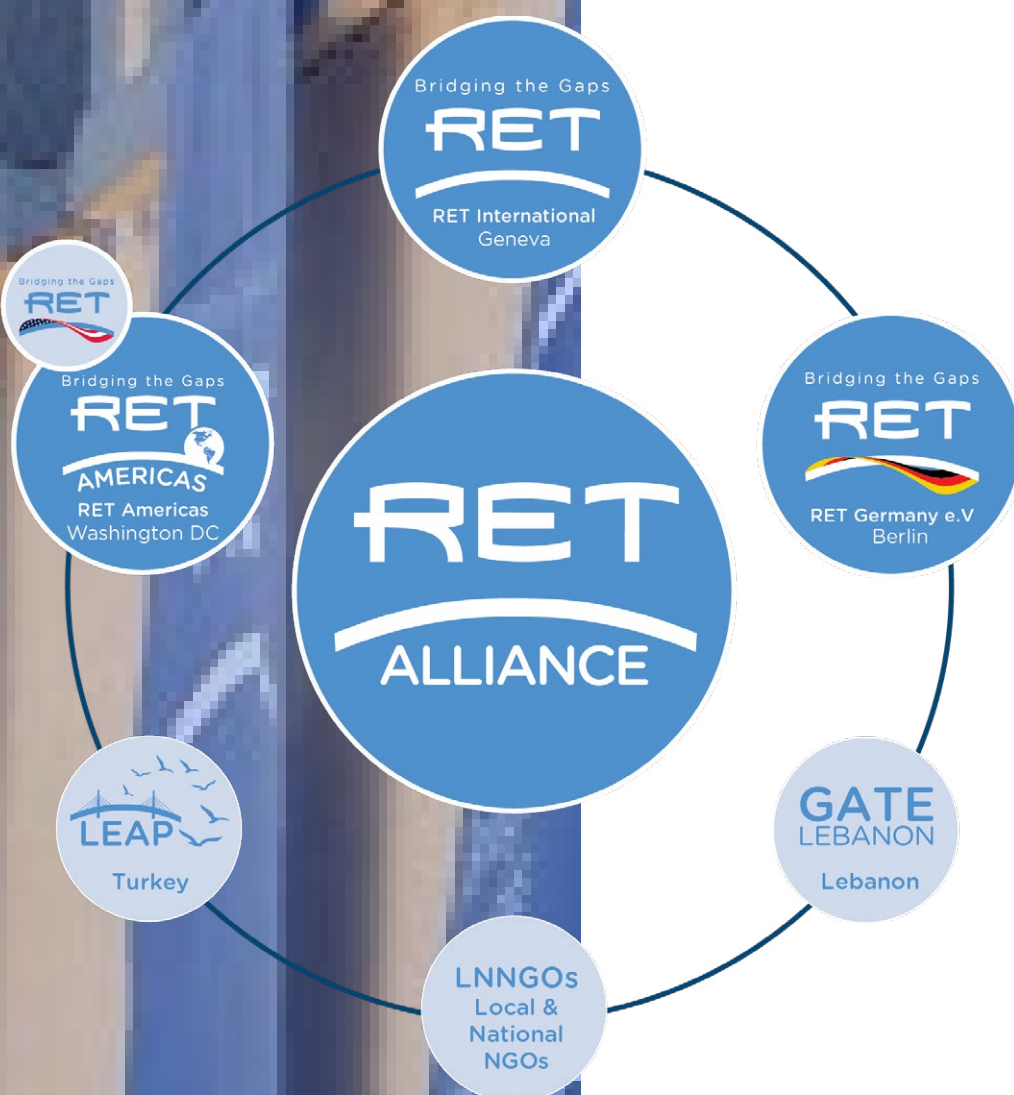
Bridging the Gaps
RET
RET International
Geneva

Bridging the Gaps
RET

Bridging the Gaps
RET
AMERICAS
RET Americas
Washington DC

Bridging the Gaps
RET
RET Germany e.V
Berlin

RET
ALLIANCE

LEAP
Turkey

GATE
LEBANON
Lebanon

LNNGOs
Local &
National
NGOs